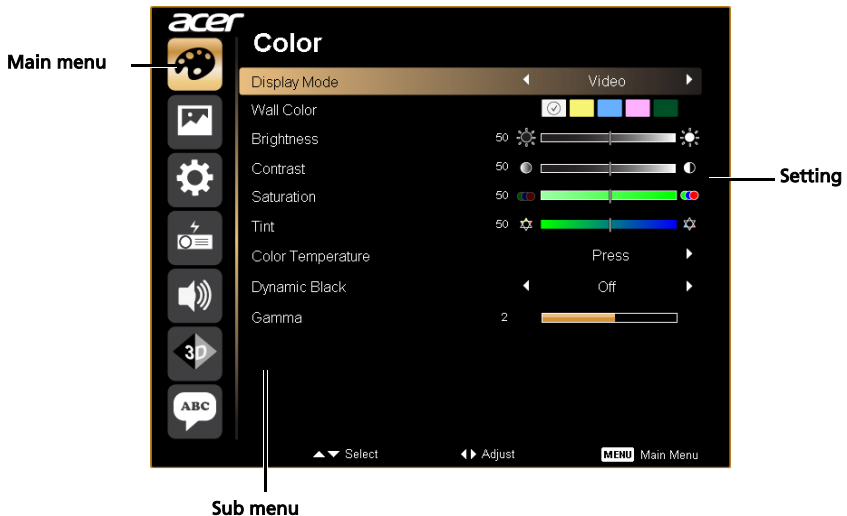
acer

Main menu

Color

Display Mode ◀ Video ▶
Wall Color
Brightness 50
Contrast 50
Saturation 50
Tint 50
Color Temperature Press ▶
Dynamic Black ◀ Off ▶
Gamma 2

Setting

3D

ABC

▲▼ Select ◀▶ Adjust MENU Main Menu

Sub menu